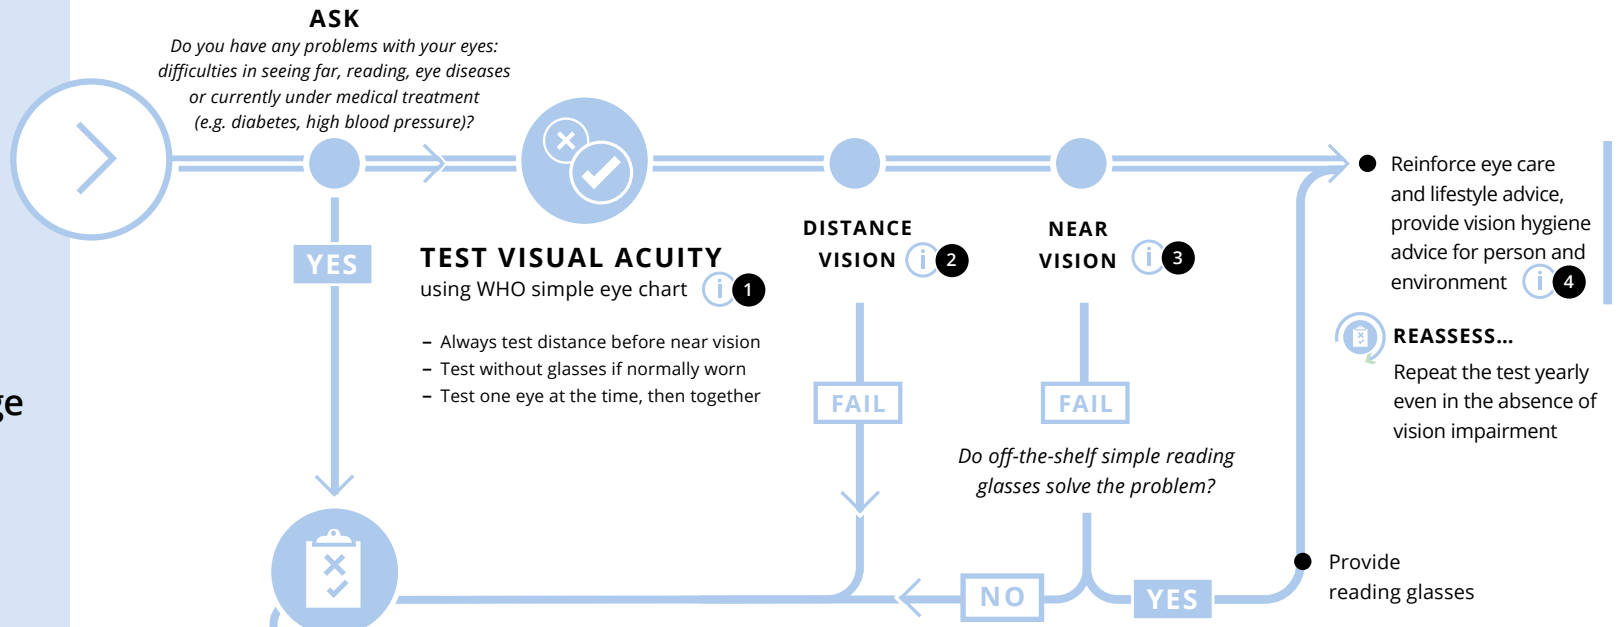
ASK
Do you have any problems with your eyes: difficulties in seeing far, reading, eye diseases or currently under medical treatment (e.g. diabetes, high blood pressure)?

YES

TEST VISUAL ACUITY
using WHO simple eye chart i 1

– Always test distance before near vision
– Test without glasses if normally worn
– Test one eye at the time, then together

DISTANCE VISION i 2

NEAR VISION i 3

FAIL

FAIL

Do off-the-shelf simple reading glasses solve the problem?

NO

YES

Reinforce eye care and lifestyle advice, provide vision hygiene advice for person and environment i 4

REASSESS...
Repeat the test yearly even in the absence of vision impairment

Provide reading glasses

ge